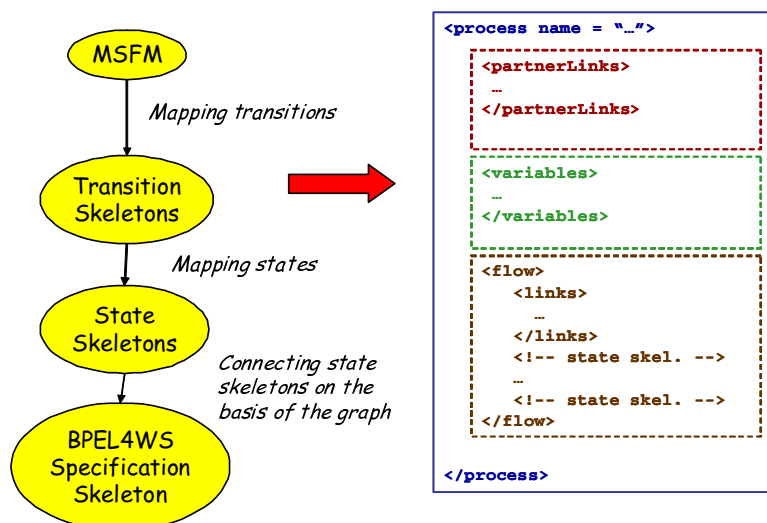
MSFM

Mapping transitions

Transition Skeletons

Mapping states

State Skeletons

Connecting state skeletons on the basis of the graph

BPEL4WS Specification Skeleton

<process name = "…">

<partnerLinks>
…
</partnerLinks>

<variables>
…
</variables>

<flow>
<links>
…
</links>
<!-- state skel. -->
…
<!-- state skel. -->
</flow>

</process>